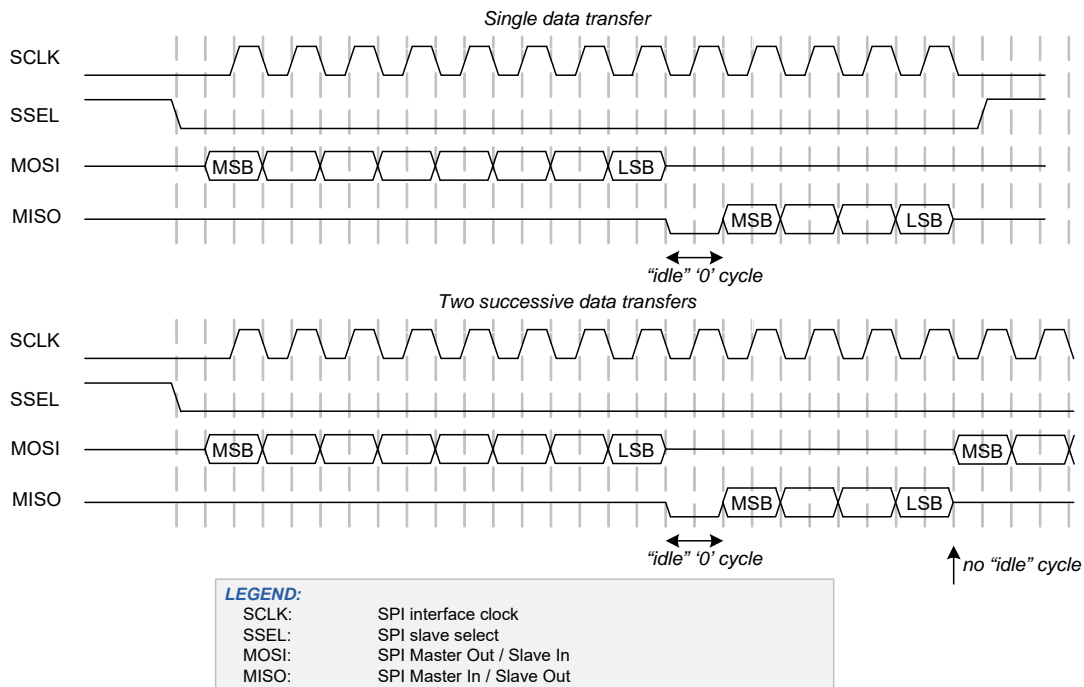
Single data transfer

SCLK

SSEL

MOSI MSB LSB

MISO MSB LSB

“idle” ‘0’ cycle

Two successive data transfers

SCLK

SSEL

MOSI MSB LSB MSB

MISO MSB LSB

“idle” ‘0’ cycle

no “idle” cycle

LEGEND:
SCLK: SPI interface clock
SSEL: SPI slave select
MOSI: SPI Master Out / Slave In
MISO: SPI Master In / Slave Out